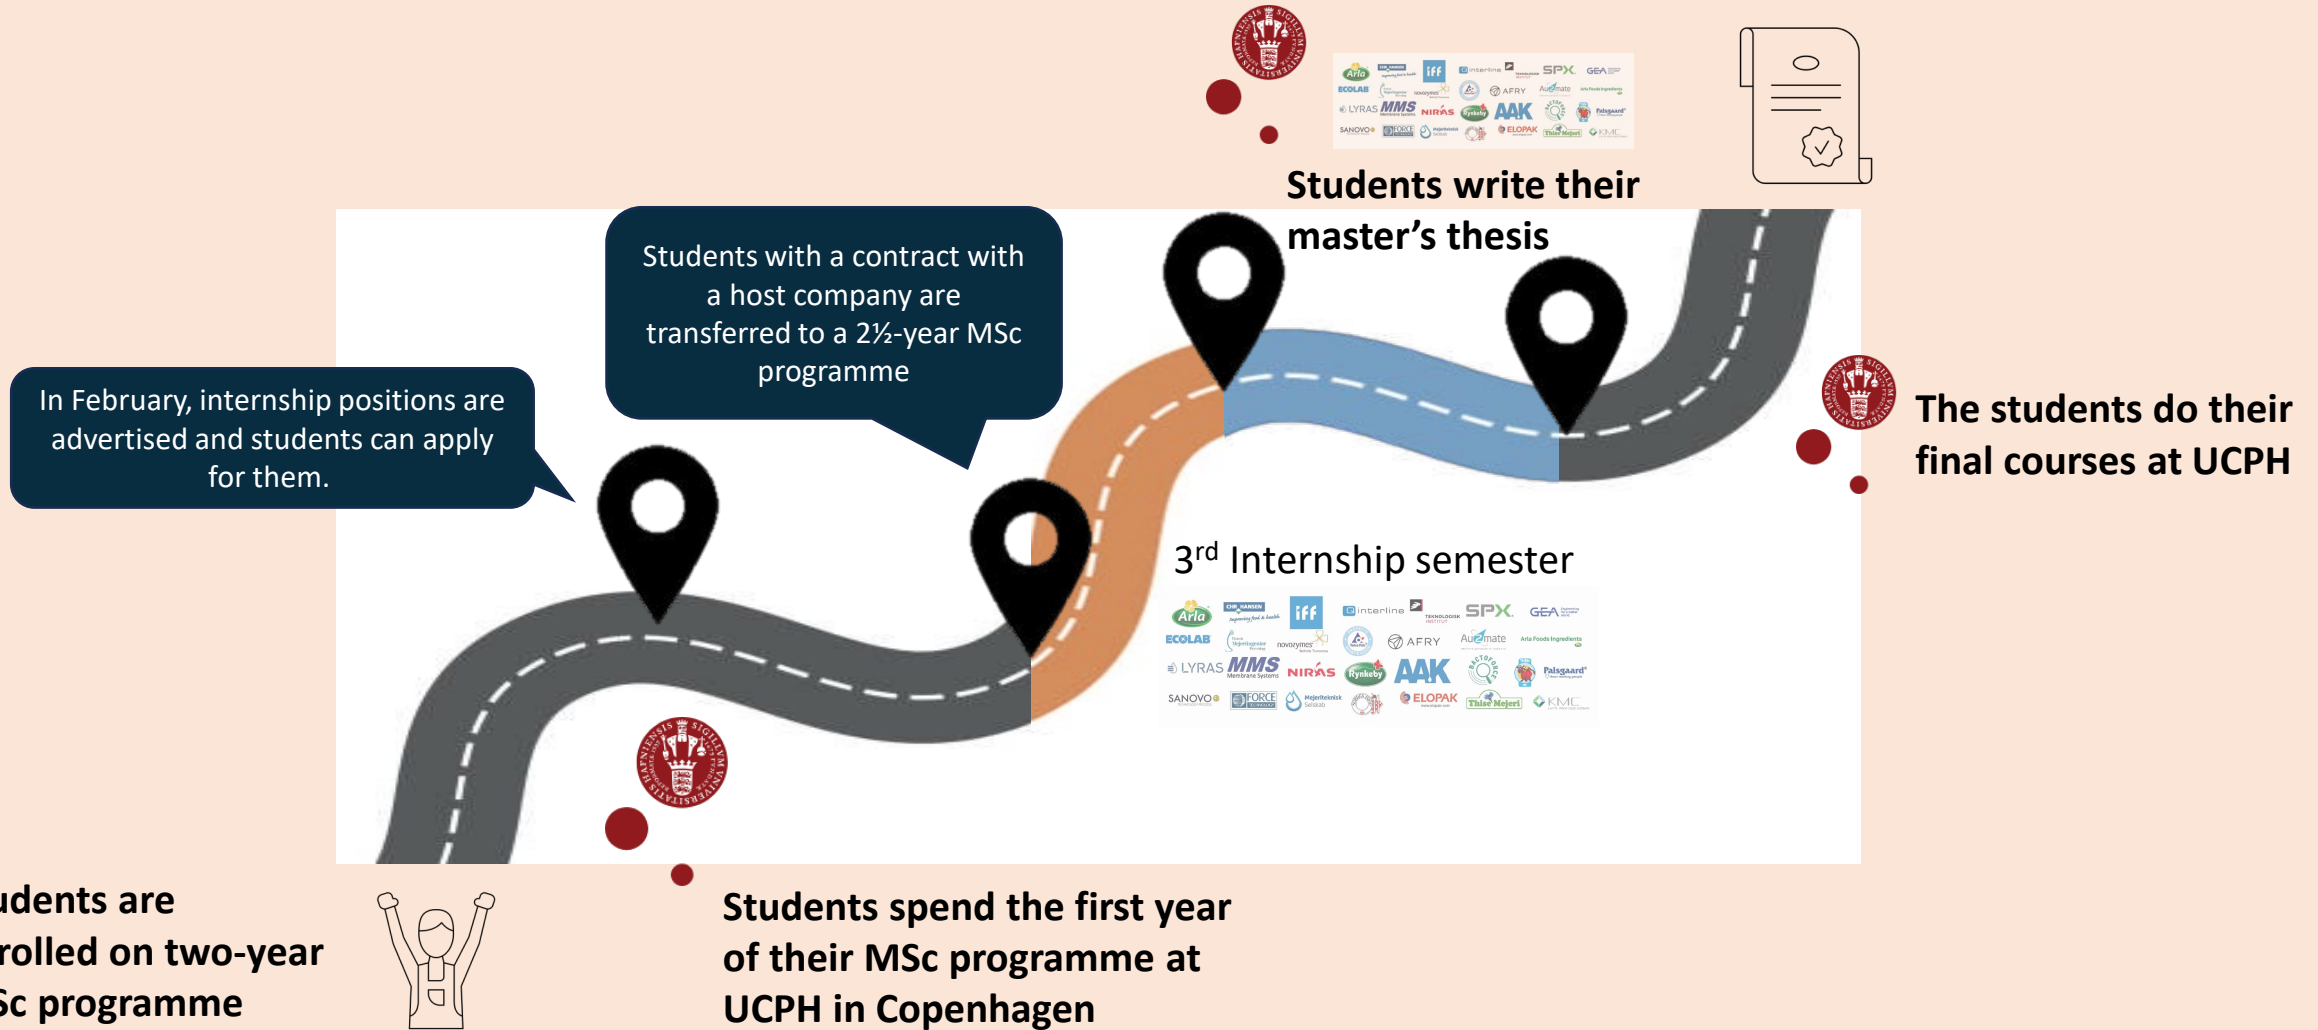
Students write their master's thesis

Students with a contract with a host company are transferred to a 2½-year MSc programme

In February, internship positions are advertised and students can apply for them.

The students do their final courses at UCPH

3$^{rd}$ Internship semester

Arla ECOLAB LYRAS MMS NIRAS AAK SANOVO FORCE iff interline SPX GEA AFRY Automate novozymes Rynkeby Palsgaard ELOPAK Thise Mejeri KMC

udents are rolled on two-year Sc programme

Students spend the first year of their MSc programme at UCPH in Copenhagen